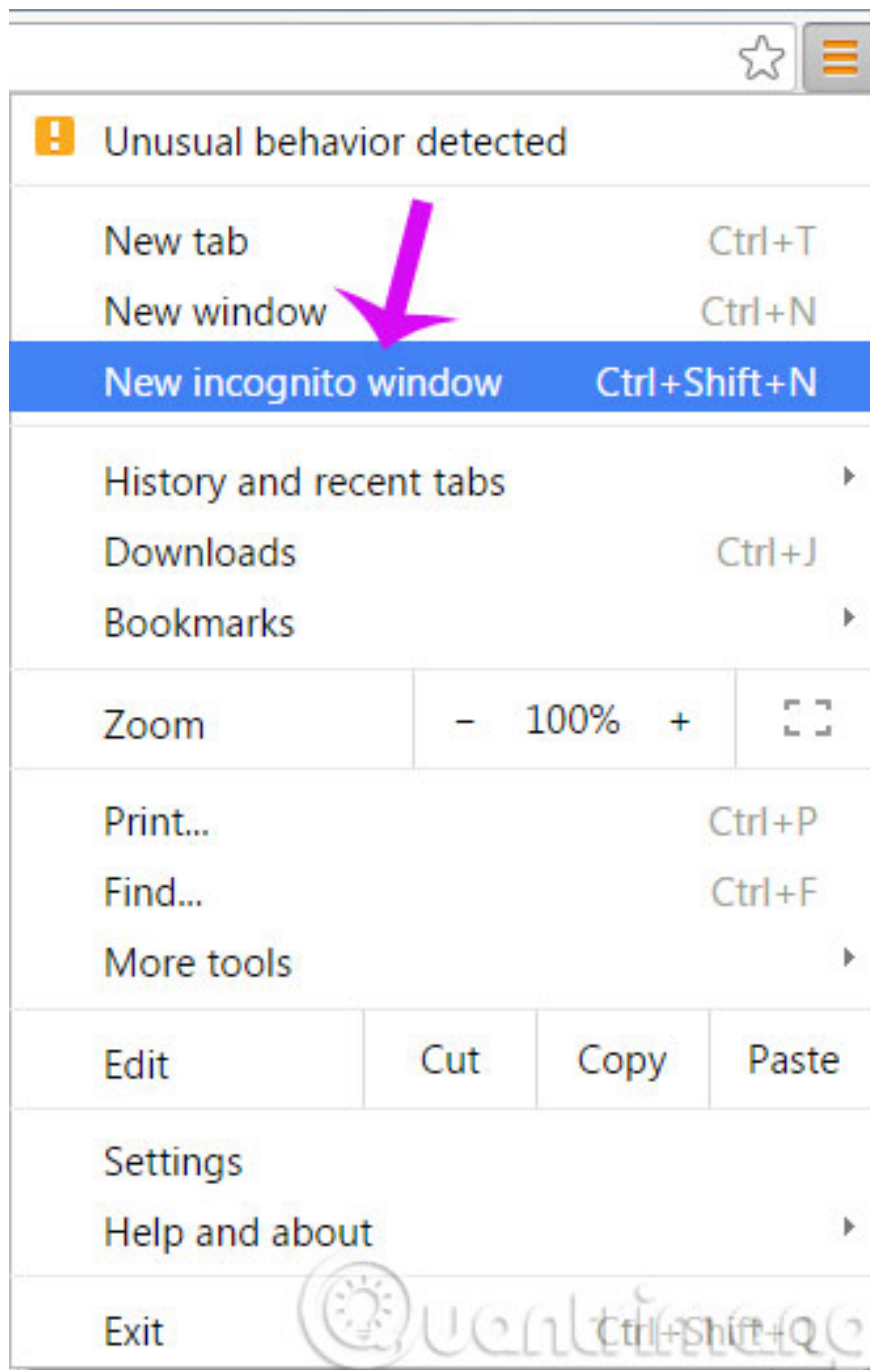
Unusual behavior detected

New tab Ctrl+T
New window Ctrl+N
New incognito window Ctrl+Shift+N

History and recent tabs
Downloads Ctrl+J
Bookmarks

Zoom – 100% +

Print... Ctrl+P
Find... Ctrl+F
More tools

Edit Cut Copy Paste

Settings
Help and about

Exit Ctrl+Shift+Q

Quantrimang